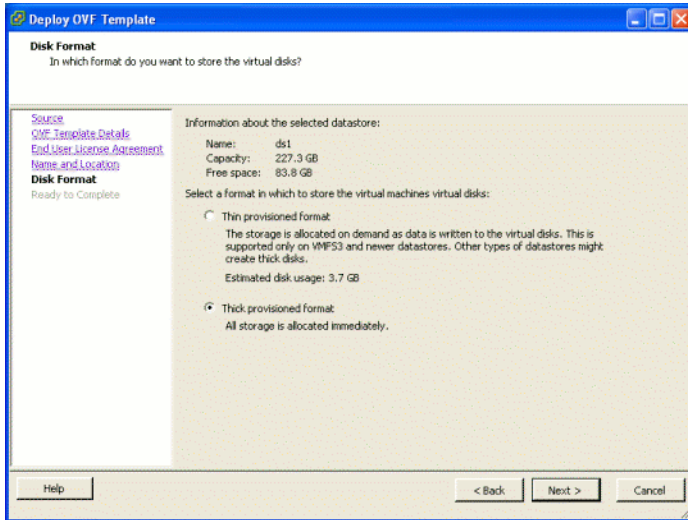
Deploy OVF Template

Disk Format
In which format do you want to store the virtual disks?

Source
OVF Template Details
End User License Agreement
Name and Location
Disk Format
Ready to Complete

Information about the selected datastore:

| Name: | ds1 |
|---|---|
| Capacity: | 227.3 GB |
| Free space: | 83.8 GB |

Select a format in which to store the virtual machines virtual disks:

Thin provisioned format

The storage is allocated on demand as data is written to the virtual disks. This is supported only on VMFS3 and newer datastores. Other types of datastores might create thick disks.

Estimated disk usage: 3.7 GB

Thick provisioned format
All storage is allocated immediately.

Help

< Back

Next >

Cancel